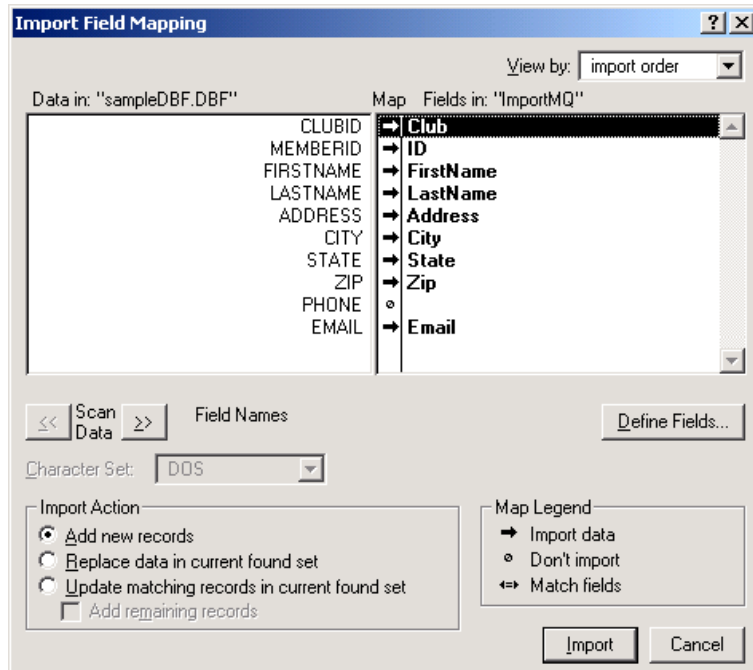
Import Field Mapping

?

View by: import order

Data in: "sampleDBF.DBF"

Map Fields in: "ImportMQ"

| | | |
|---|---|---|
| CLUBID | → | Club |
| MEMBERID | → | ID |
| FIRSTNAME | → | FirstName |
| LASTNAME | → | LastName |
| ADDRESS | → | Address |
| CITY | → | City |
| STATE | → | State |
| ZIP | → | Zip |
| PHONE | ⊘ | |
| EMAIL | → | Email |

<< Scan Data >>

Field Names

Define Fields...

Character Set: DOS

Import Action

Add new records

Replace data in current found set

Update matching records in current found set

Add remaining records

Map Legend

→ Import data

⊘ Don't import

⇔ Match fields

Import

Cancel